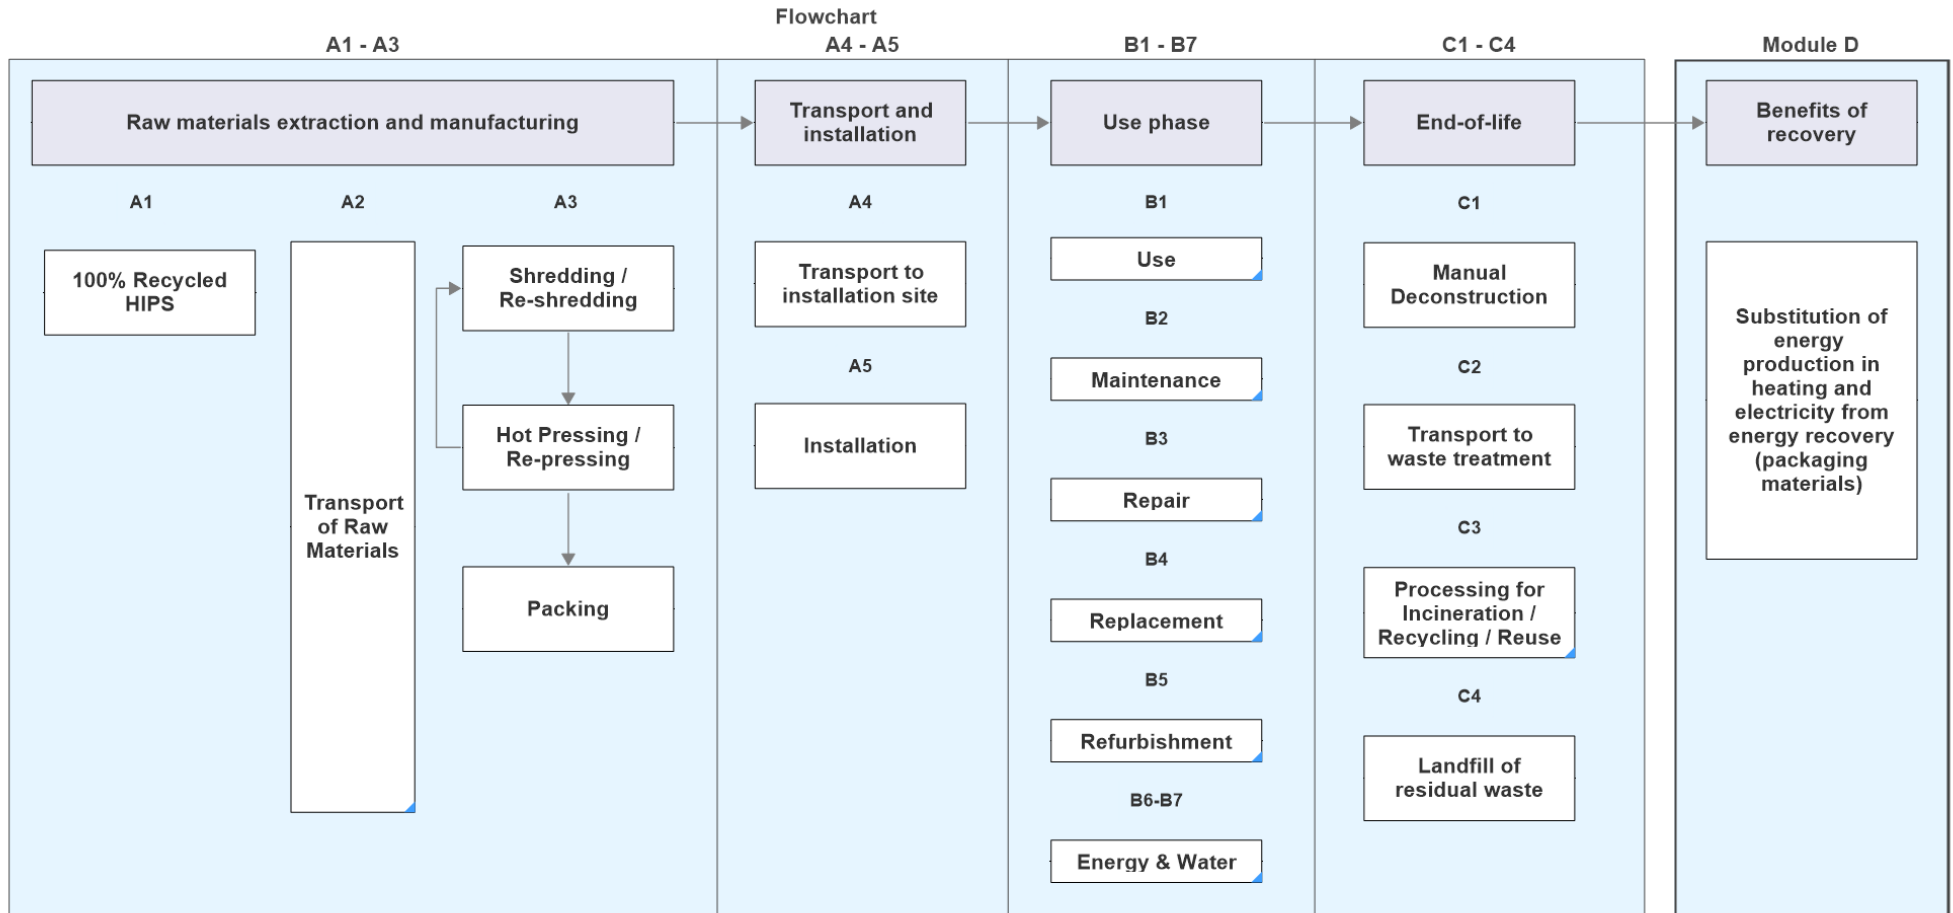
Flowchart

A1 - A3

Raw materials extraction and manufacturing

A1

100% Recycled HIPS

A2

Transport of Raw Materials

A3

Shredding / Re-shredding

Hot Pressing / Re-pressing

Packing

A4 - A5

Transport and installation

A4

Transport to installation site

A5

Installation

B1 - B7

Use phase

B1

Use

B2

Maintenance

B3

Repair

B4

Replacement

B5

Refurbishment

B6-B7

Energy & Water

C1 - C4

End-of-life

C1

Manual Deconstruction

C2

Transport to waste treatment

C3

Processing for Incineration / Recycling / Reuse

C4

Landfill of residual waste

Module D

Benefits of recovery

Substitution of energy production in heating and electricity from energy recovery (packaging materials)